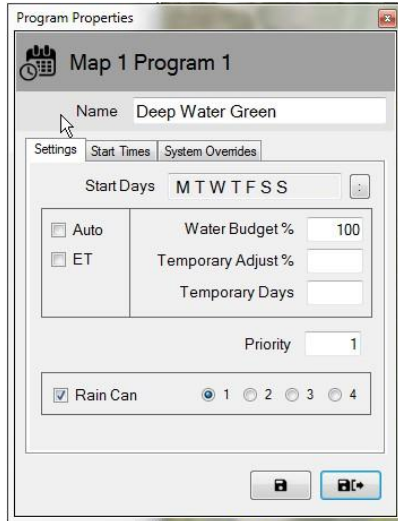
Program Properties

Map 1 Program 1

Name Deep Water Green

Settings | Start Times | System Overrides

Start Days MTWTFSS

Auto

ET

Water Budget % 100

Temporary Adjust %

Temporary Days

Priority 1

Rain Can 1 2 3 4